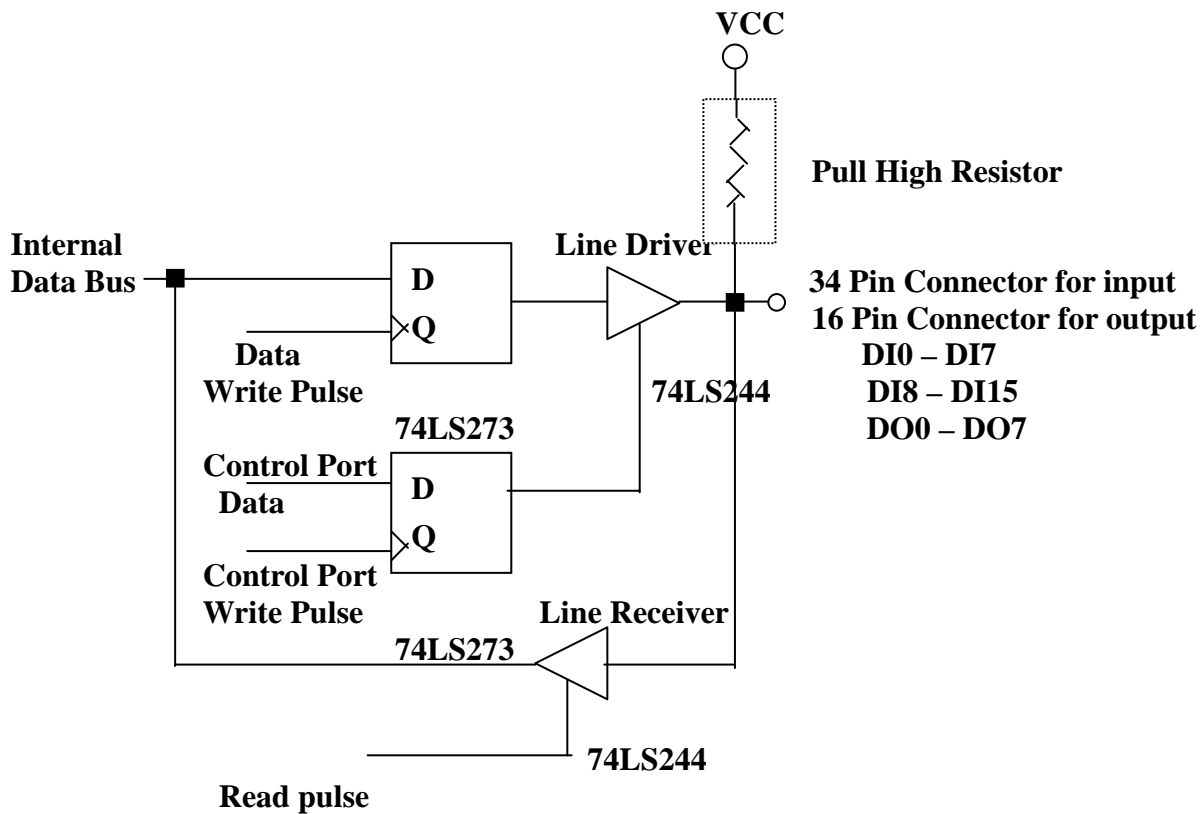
VCC

Pull High Resistor

Internal Data Bus

D

Q

Line Driver

34 Pin Connector for input
16 Pin Connector for output
DI0 – DI7
DI8 – DI15
DO0 – DO7

Data Write Pulse

74LS244

74LS273

Control Port Data

D

Q

Control Port Write Pulse

Line Receiver

74LS273

74LS244

Read pulse